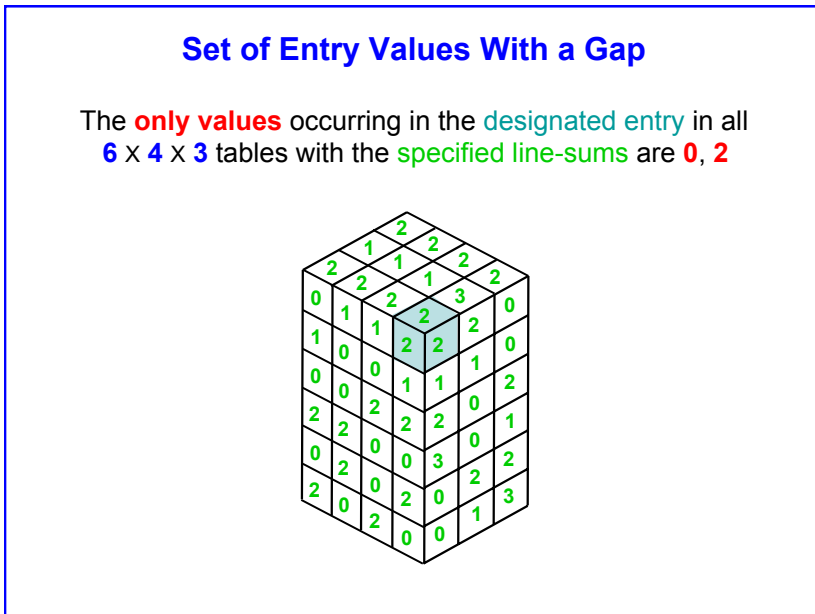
Set of Entry Values With a Gap

The only values occurring in the designated entry in all 6 x 4 x 3 tables with the specified line-sums are 0, 2

2
1 2
2 1 2
2 1 2
2 3 2
0 1 2 2 0
1 1 2 2 2 0
0 0 1 1 1 2
0 2 0 2
2 2 2 2 1
0 2 0 3 0 2
2 0 2 0 2 3
0 2 0 1